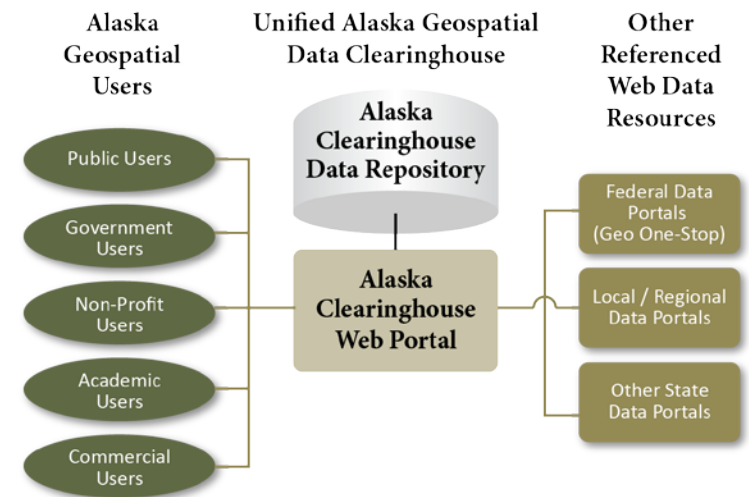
Alaska Geospatial Users

Unified Alaska Geospatial Data Clearinghouse

Other Referenced Web Data Resources

Alaska Clearinghouse Data Repository

Public Users

Government Users

Non-Profit Users

Academic Users

Commercial Users

Alaska Clearinghouse Web Portal

Federal Data Portals (Geo One-Stop)

Local / Regional Data Portals

Other State Data Portals